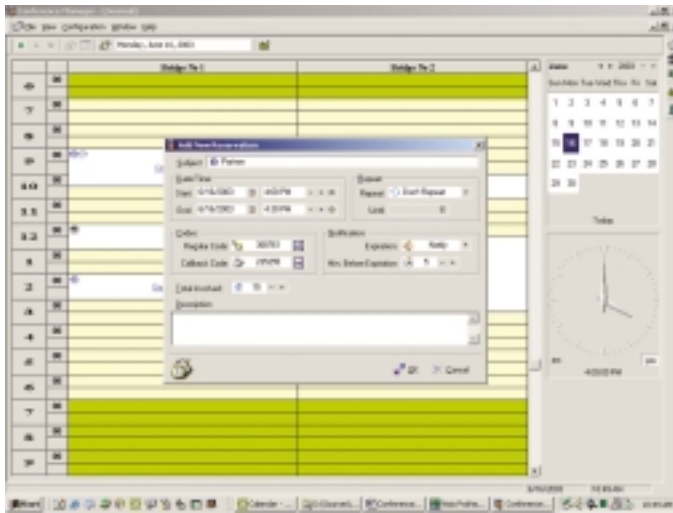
File View Configuration Window Help

Monday, June 16, 2003

Bridge № 1

Bridge № 2

6
7
8
9
10
11
12
1
2
3
4
5
6
7
8
9

Add New Reservation

Subject: Partner

Date/Time

Start: 6/16/2003 4:00 PM

End: 6/16/2003 4:30 PM

Repeat

Repeat: Don't Repeat

Limit: 0

Codes

Register Code: 383793

Callback Code: 195295

Notification

Expiration: Notify

Min. Before Expiration: 5

Total involved: 15

Description

OK

Cancel

June 2003

Sun Mon Tue Wed Thu Fri Sat

1 2 3 4 5 6 7
8 9 10 11 12 13 14
15 16 17 18 19 20 21
22 23 24 25 26 27 28
29 30

Today

4:03:03 PM

Start

Calendar

Conference

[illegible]